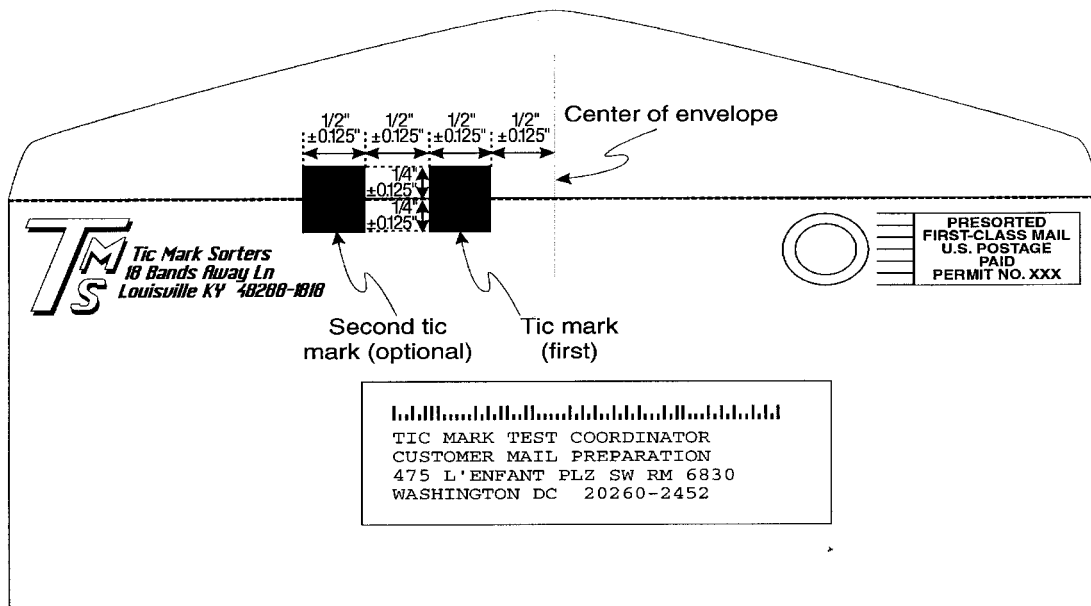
1/2"
±0.125"

1/2"
±0.125"

1/2"
±0.125"

1/2"
±0.125"

Center of envelope

1/4"
±0.125"

1/4"
±0.125"

TMS
Tic Mark Sorters
18 Bands Away Ln
Louisville KY 48288-1818

PRESORTED
FIRST-CLASS MAIL
U.S. POSTAGE
PAID
PERMIT NO. XXX

Second tic mark (optional)

Tic mark (first)

TIC MARK TEST COORDINATOR
CUSTOMER MAIL PREPARATION
475 L'ENFANT PLZ SW RM 6830
WASHINGTON DC 20260-2452